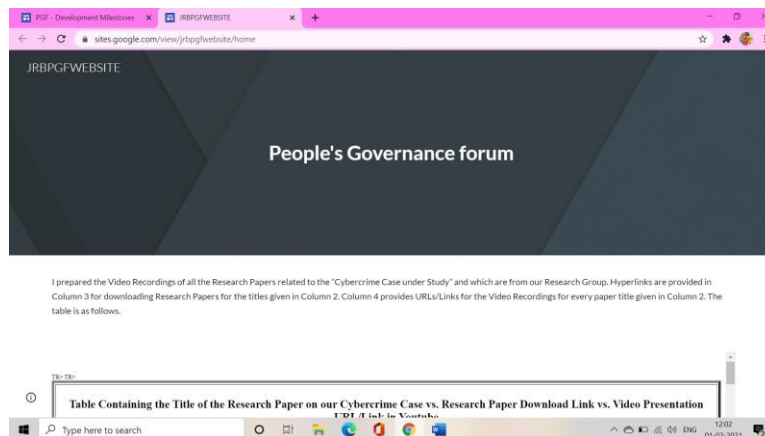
PGF - Development Milestones ×
JRBPGFWEBSITE ×
+
sites.google.com/view/jrbpgfwebsite/home

JRBPGFWEBSITE

People's Governance forum

I prepared the Video Recordings of all the Research Papers related to the "Cybercrime Case under Study" and which are from our Research Group. Hyperlinks are provided in Column 3 for downloading Research Papers for the titles given in Column 2. Column 4 provides URLs/Links for the Video Recordings for every paper title given in Column 2. The table is as follows.

TR> TR>

Table Containing the Title of the Research Paper on our Cybercrime Case vs. Research Paper Download Link vs. Video Presentation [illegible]

Type here to search

ENG 12:02 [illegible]